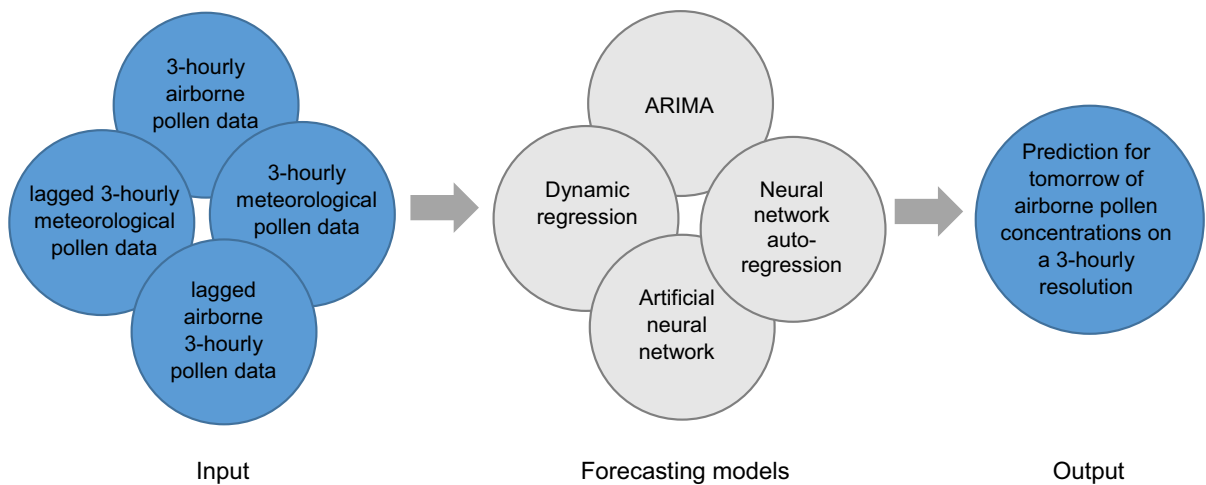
3-hourly airborne pollen data

lagged 3-hourly meteorological pollen data

3-hourly meteorological pollen data

lagged airborne 3-hourly pollen data

ARIMA

Dynamic regression

Neural network auto-regression

Artificial neural network

Prediction for tomorrow of airborne pollen concentrations on a 3-hourly resolution

Input

Forecasting models

Output